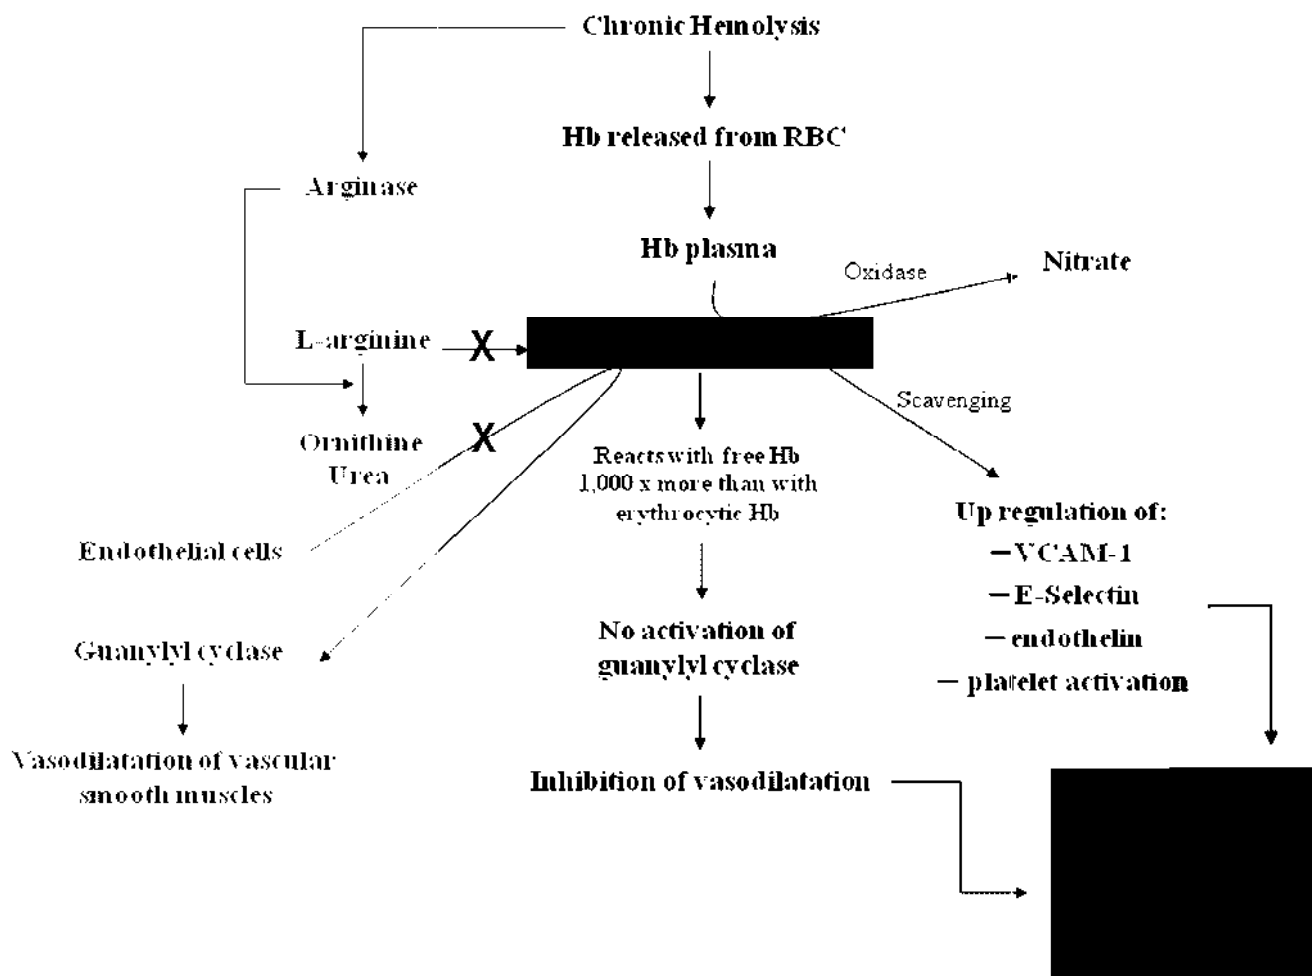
Chronic Hemolysis

Hb released from RBC

Hb plasma

Oxidase

Nitrate

Arginase

L-arginine

X

Ornithine
Urea

X

Scavenging

Reacts with free Hb 1,000 x more than with erythrocytic Hb

Endothelial cells

Up regulation of:
– VCAM-1
– E-Selectin
– endothelin
– platelet activation

Guanylyl cyclase

No activation of guanylyl cyclase

Vasodilatation of vascular smooth muscles

Inhibition of vasodilatation